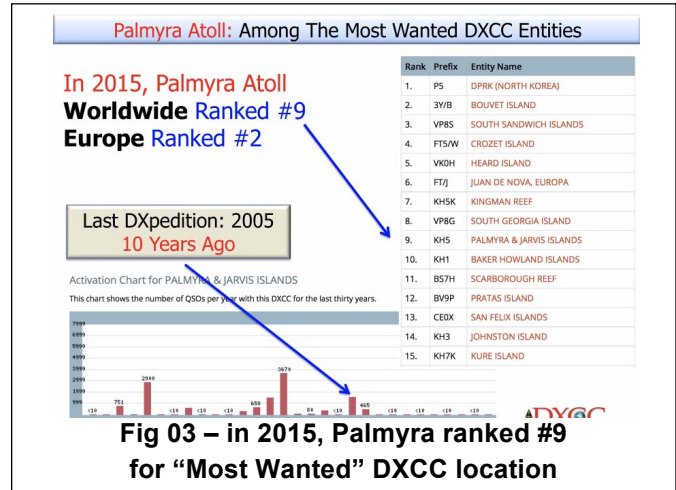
Palmyra Atoll: Among The Most Wanted DXCC Entities

In 2015, Palmyra Atoll
Worldwide Ranked #9
Europe Ranked #2

| Rank | Prefix | Entity Name |
|---|---|---|
| 1. | P5 | DPRK (NORTH KOREA) |
| 2. | 3Y/B | BOUVET ISLAND |
| 3. | VP8S | SOUTH SANDWICH ISLANDS |
| 4. | FT5/W | CROZET ISLAND |
| 5. | VK0H | HEARD ISLAND |
| 6. | FT/J | JUAN DE NOVA, EUROPA |
| 7. | KH5K | KINGMAN REEF |
| 8. | VP8G | SOUTH GEORGIA ISLAND |
| 9. | KH5 | PALMYRA & JARVIS ISLANDS |
| 10. | KH1 | BAKER HOWLAND ISLANDS |
| 11. | BS7H | SCARBOROUGH REEF |
| 12. | BV9P | PRATAS ISLAND |
| 13. | CE0X | SAN FELIX ISLANDS |
| 14. | KH3 | JOHNSTON ISLAND |
| 15. | KH7K | KURE ISLAND |

Last DXpedition: 2005
10 Years Ago

Activation Chart for PALMYRA & JARVIS ISLANDS

This chart shows the number of QSOs per year with this DXCC for the last thirty years.

7999
6999
5999
4999
3999
2999
1999
999

<10 751 2998 <10 <10 <10 <10 650 3670 84 <10 465 <10 <10 <10 <10

DXCC

Fig 03 – in 2015, Palmyra ranked #9 for "Most Wanted" DXCC location